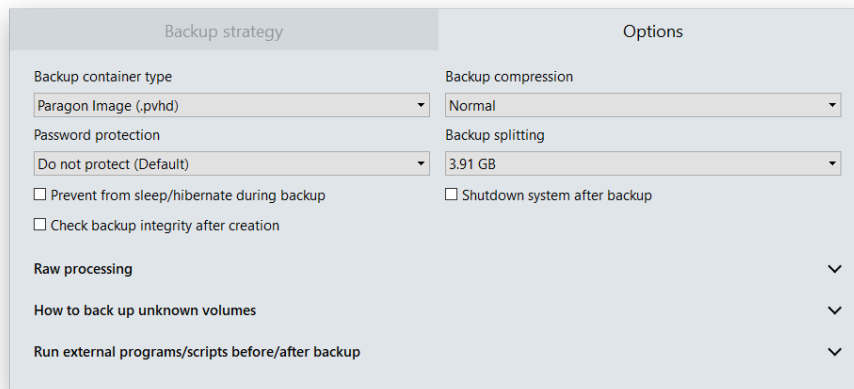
Backup strategy

Options

Backup container type

Paragon Image (.pvhd)

Backup compression

Normal

Password protection

Do not protect (Default)

Backup splitting

3.91 GB

☐ Prevent from sleep/hibernate during backup

☐ Shutdown system after backup

☐ Check backup integrity after creation

Raw processing

How to back up unknown volumes

Run external programs/scripts before/after backup